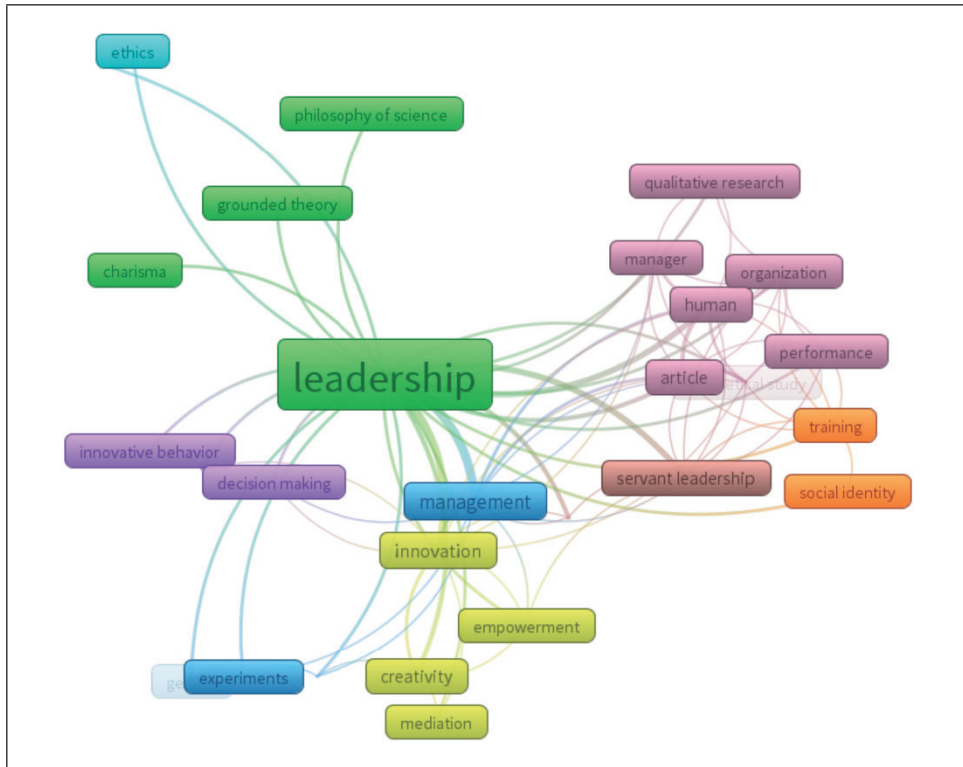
ethics

philosophy of science

grounded theory

charisma

qualitative research

manager

organization

human

performance

article

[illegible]etical study

training

leadership

innovative behavior

decision making

servant leadership

social identity

management

innovation

empowerment

ge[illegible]

experiments

creativity

mediation